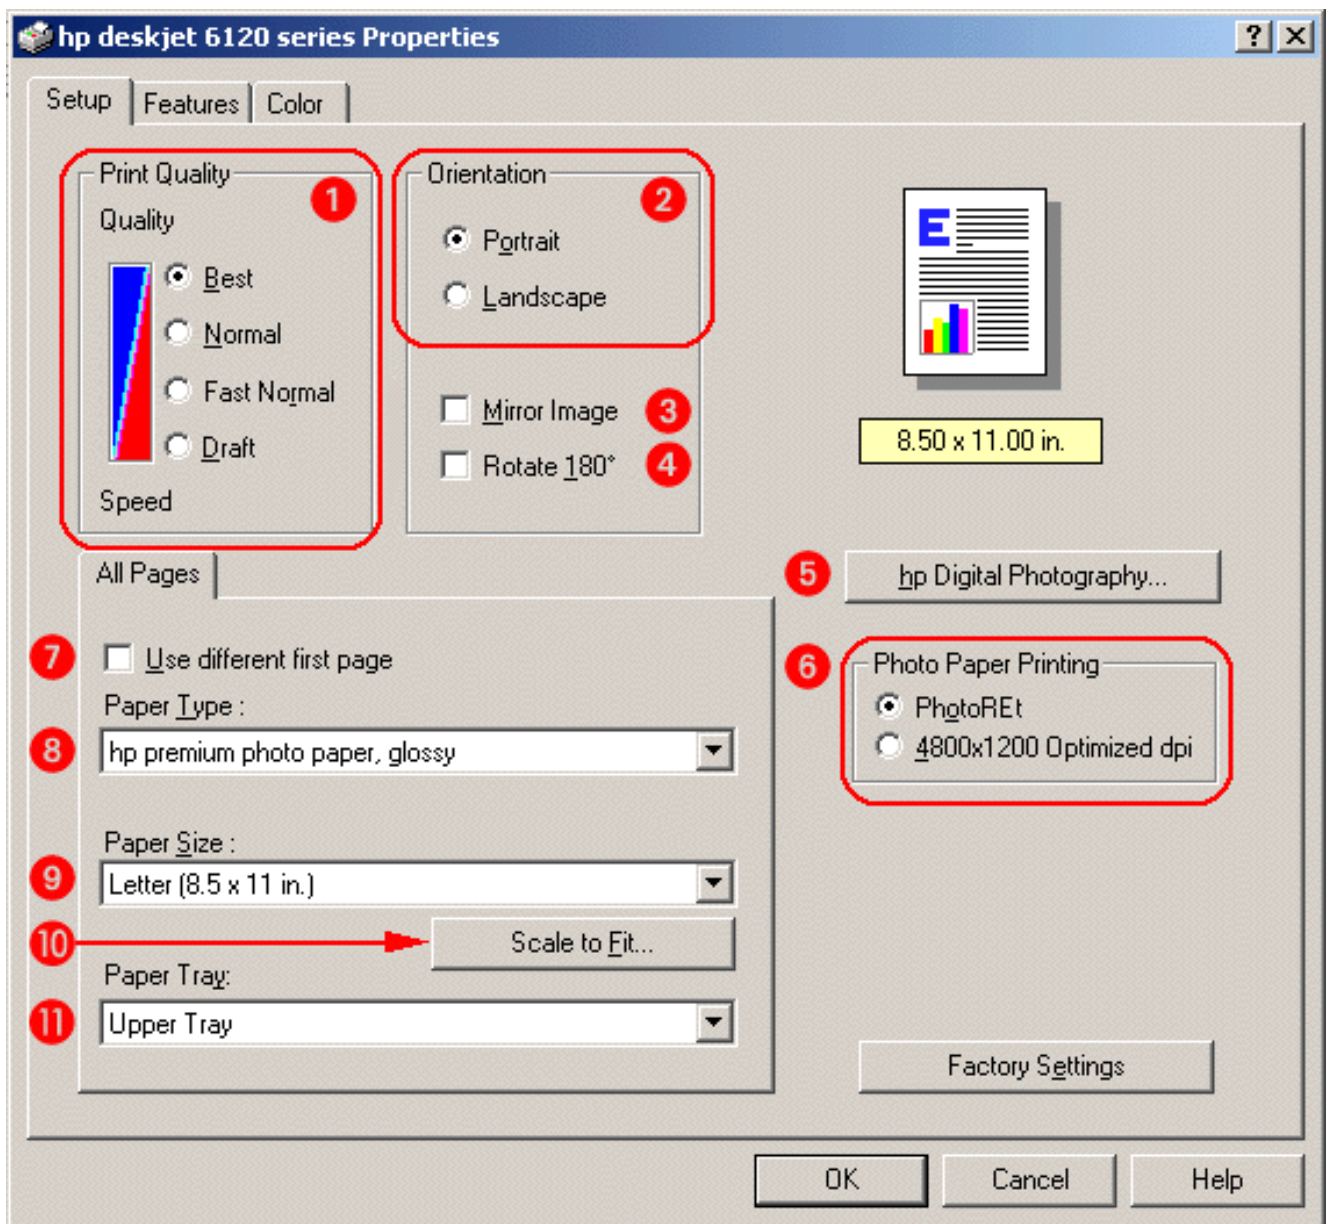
hp deskjet 6120 series Properties

?
X

Setup
Features
Color

Print Quality
Quality
1
Best
Normal
Fast Normal
Draft
Speed

Orientation
2
Portrait
Landscape

Mirror Image
3
Rotate 180°
4

E

8.50 x 11.00 in.

All Pages

5
hp Digital Photography...

7
Use different first page

6
Photo Paper Printing
PhotoREt
4800x1200 Optimized dpi

Paper Type :
8
hp premium photo paper, glossy

Paper Size :
9
Letter (8.5 x 11 in.)

10
Scale to Fit...

Paper Tray:
11
Upper Tray

Factory Settings

OK
Cancel
Help